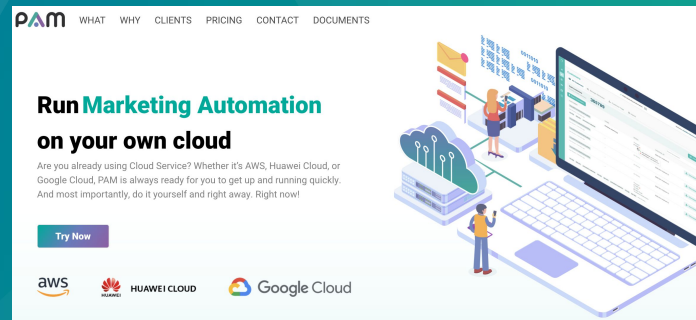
PAM WHAT WHY CLIENTS PRICING CONTACT DOCUMENTS

Run Marketing Automation on your own cloud

Are you already using Cloud Service? Whether it's AWS, Huawei Cloud, or Google Cloud, PAM is always ready for you to get up and running quickly. And most importantly, do it yourself and right away. Right now!

Try Now

aws HUAWEI HUAWEI CLOUD Google Cloud